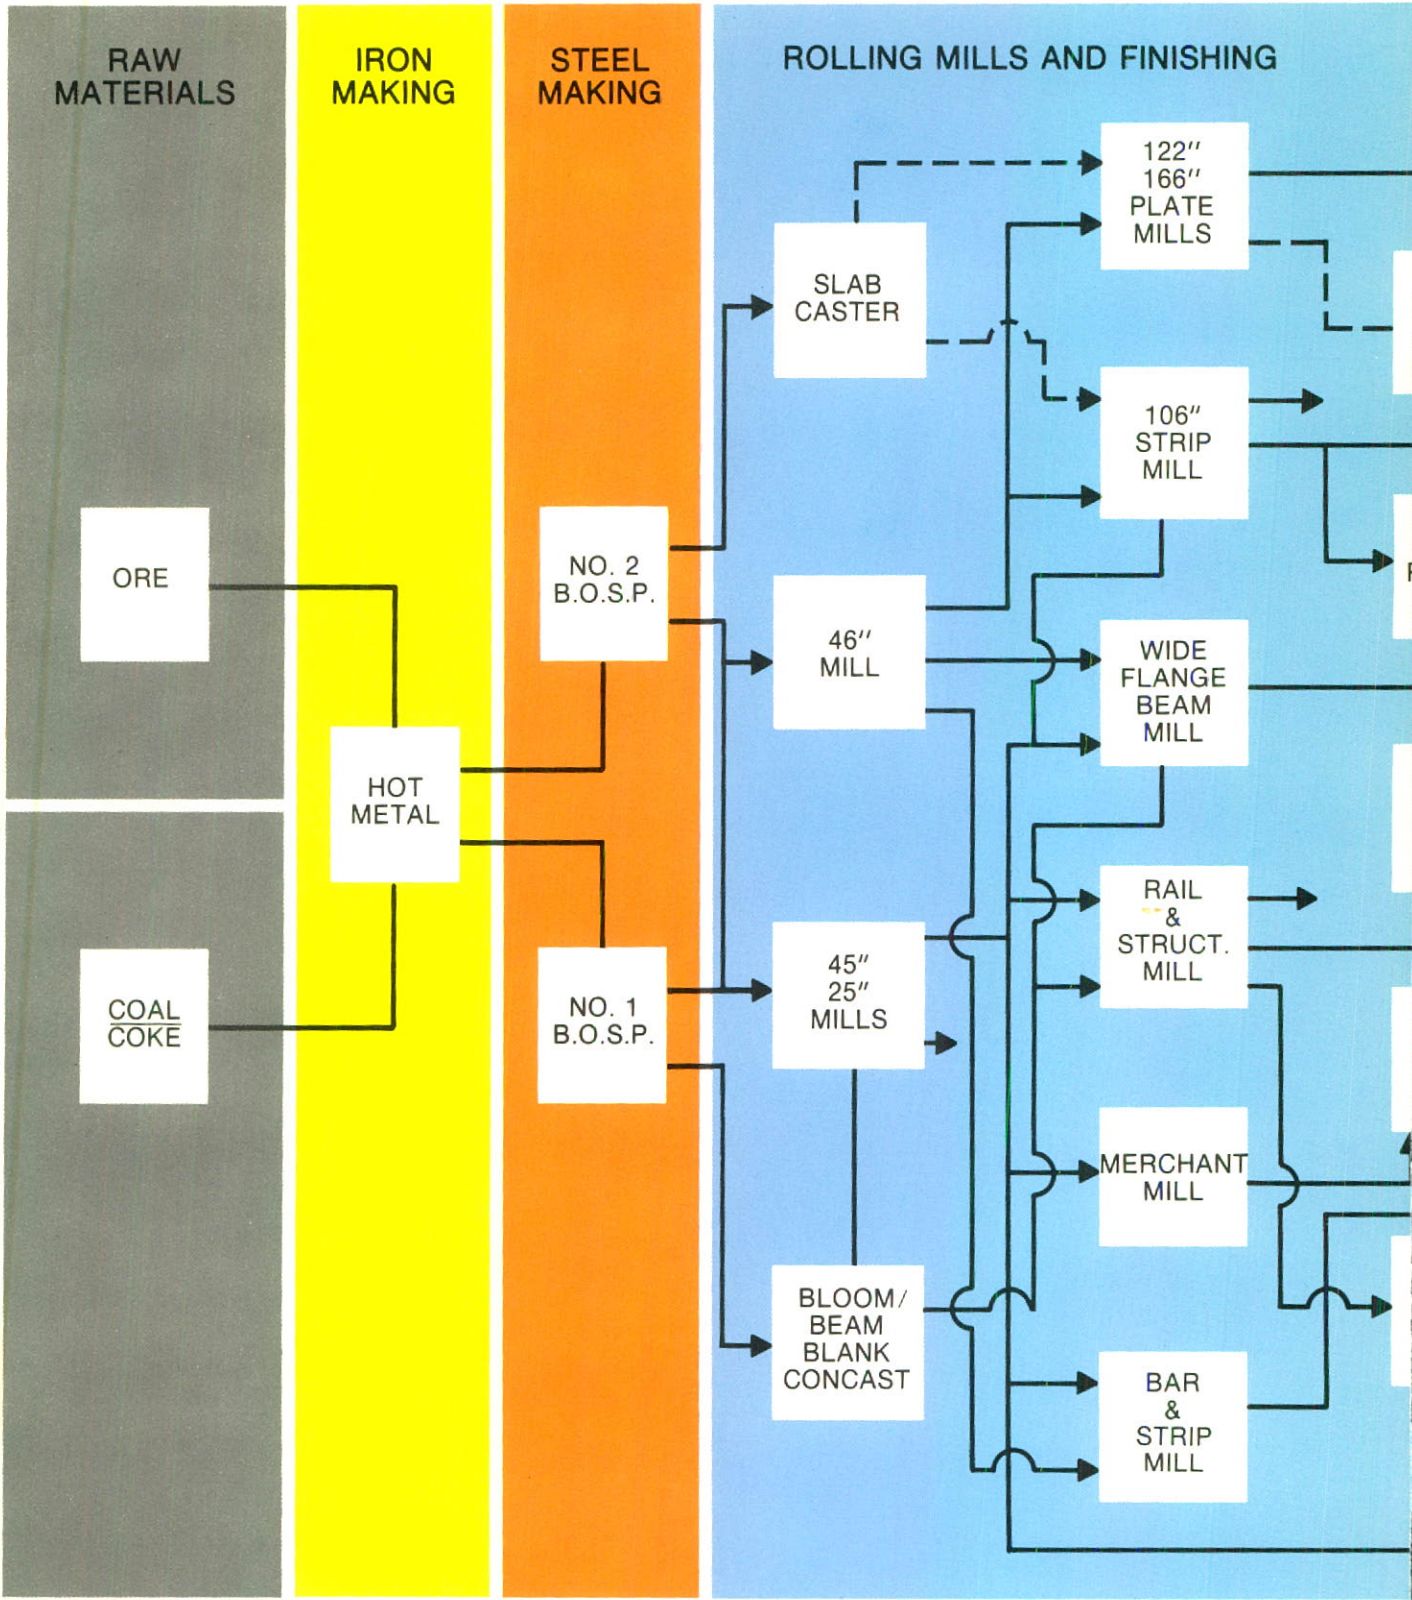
RAW MATERIALS

IRON MAKING

STEEL MAKING

ROLLING MILLS AND FINISHING

ORE

COAL
COKE

HOT METAL

NO. 2 B.O.S.P.

NO. 1 B.O.S.P.

SLAB CASTER

46″ MILL

45″
25″
MILLS

BLOOM/ BEAM BLANK CONCAST

122″
166″
PLATE MILLS

106″ STRIP MILL

WIDE FLANGE BEAM MILL

RAIL & STRUCT. MILL

MERCHANT MILL

BAR & STRIP MILL

F